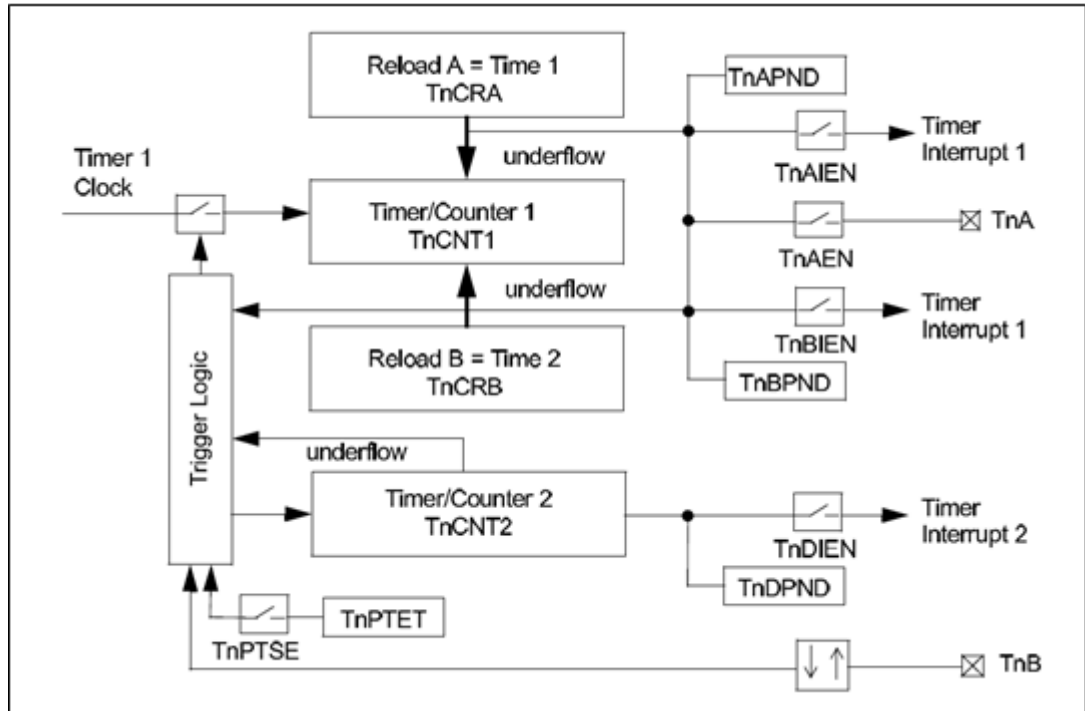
Reload A = Time 1
TnCRA

TnAPND

underflow

Timer 1
Clock

Timer
Interrupt 1

TnAIEN

Timer/Counter 1
TnCNT1

TnA

TnAEN

underflow

Timer
Interrupt 1

TnBIEN

Trigger Logic

Reload B = Time 2
TnCRB

TnBPND

underflow

Timer/Counter 2
TnCNT2

Timer
Interrupt 2

TnDIEN

TnDPND

TnPTET

TnPTSE

TnB